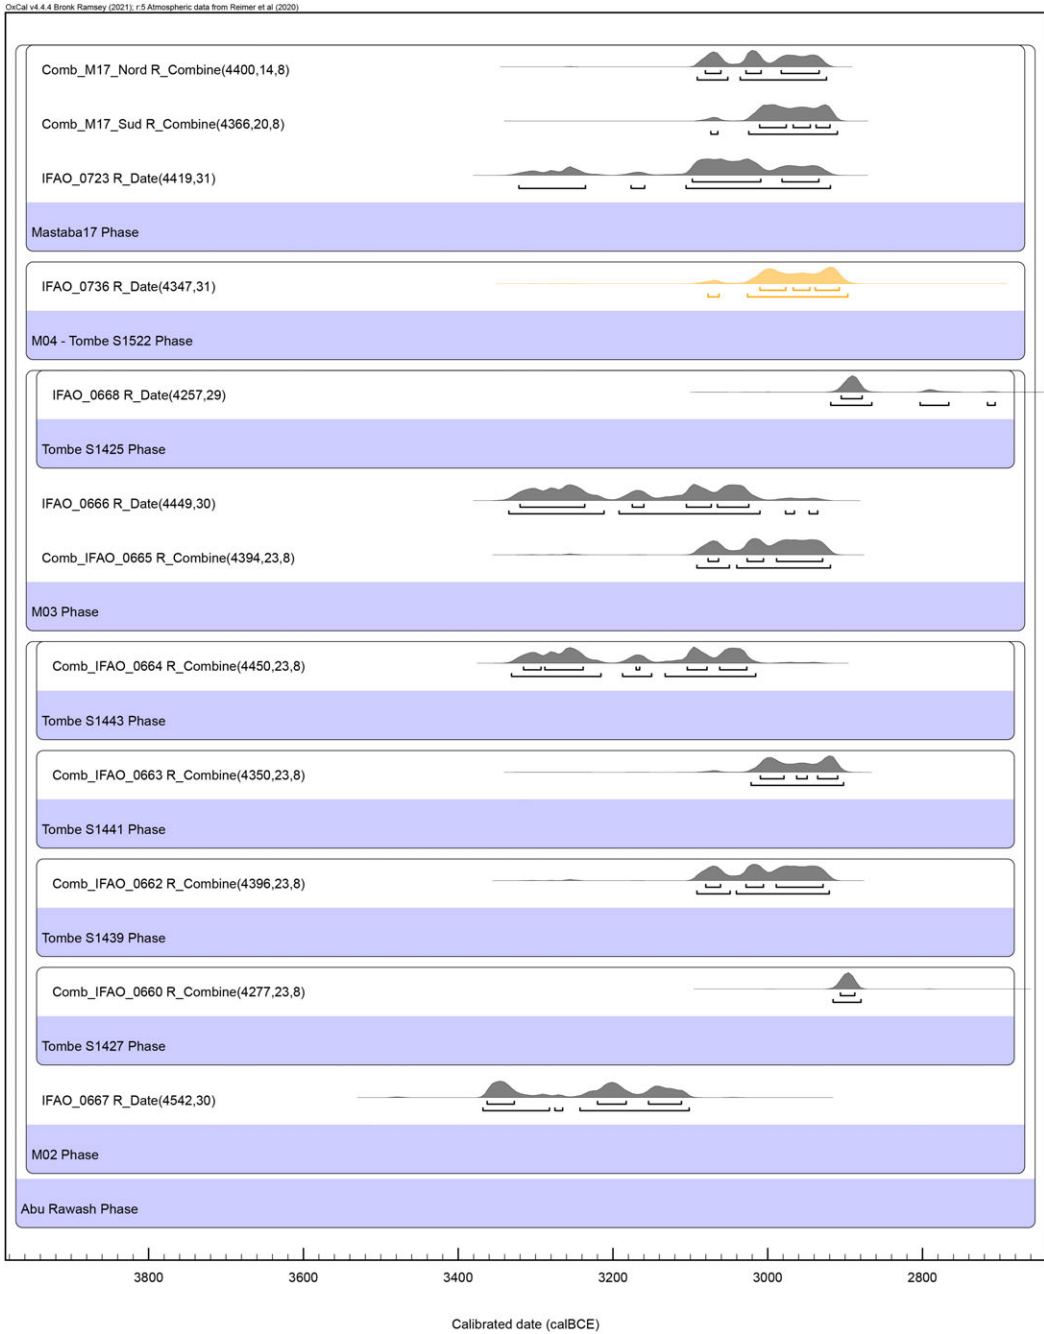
OxCal v4.4.4 Bronk Ramsey (2021); r:5 Atmospheric data from Reimer et al (2020)

Comb_M17_Nord R_Combine(4400,14,8)

Comb_M17_Sud R_Combine(4366,20,8)

IFAO_0723 R_Date(4419,31)

Mastaba17 Phase

IFAO_0736 R_Date(4347,31)

M04 - Tombe S1522 Phase

IFAO_0668 R_Date(4257,29)

Tombe S1425 Phase

IFAO_0666 R_Date(4449,30)

Comb_IFAO_0665 R_Combine(4394,23,8)

M03 Phase

Comb_IFAO_0664 R_Combine(4450,23,8)

Tombe S1443 Phase

Comb_IFAO_0663 R_Combine(4350,23,8)

Tombe S1441 Phase

Comb_IFAO_0662 R_Combine(4396,23,8)

Tombe S1439 Phase

Comb_IFAO_0660 R_Combine(4277,23,8)

Tombe S1427 Phase

IFAO_0667 R_Date(4542,30)

M02 Phase

Abu Rawash Phase

3800 3600 3400 3200 3000 2800

Calibrated date (calBCE)